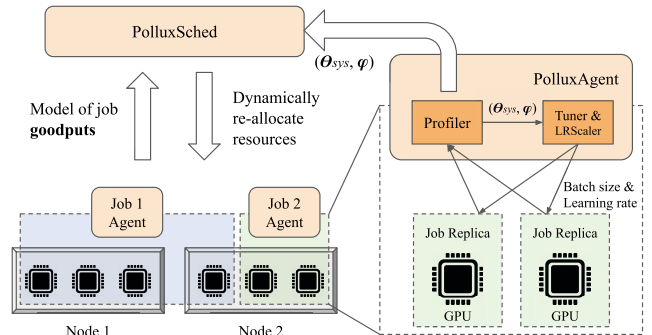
PolluxSched

$(\boldsymbol{\theta}_{sys}, \boldsymbol{\varphi})$

PolluxAgent

Model of job **goodputs**

Dynamically re-allocate resources

Profiler

$(\boldsymbol{\theta}_{sys}, \boldsymbol{\varphi})$

Tuner & LRScaler

Batch size & Learning rate

Job 1 Agent

Job 2 Agent

Job Replica

GPU

Job Replica

GPU

Node 1

Node 2